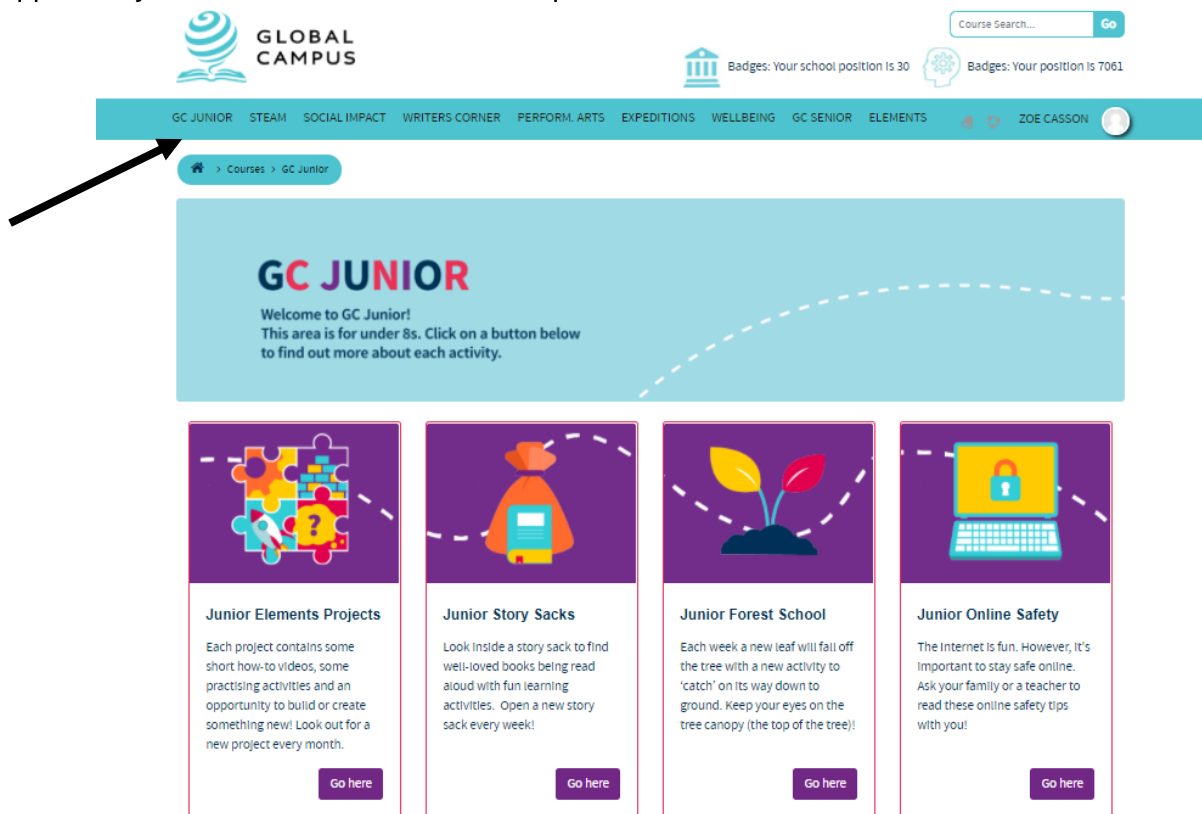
GLOBAL CAMPUS

Course Search... Go

Badges: Your school position is 30

Badges: Your position is 7061

GC JUNIOR STEAM SOCIAL IMPACT WRITERS CORNER PERFORM. ARTS EXPEDITIONS WELLBEING GC SENIOR ELEMENTS ZOE CASSON

> Courses > GC Junior

GC JUNIOR

Welcome to GC Junior!
This area is for under 8s. Click on a button below to find out more about each activity.

Junior Elements Projects

Each project contains some short how-to videos, some practising activities and an opportunity to build or create something new! Look out for a new project every month.

Go here

Junior Story Sacks

Look inside a story sack to find well-loved books being read aloud with fun learning activities. Open a new story sack every week!

Go here

Junior Forest School

Each week a new leaf will fall off the tree with a new activity to 'catch' on its way down to ground. Keep your eyes on the tree canopy (the top of the tree)!

Go here

Junior Online Safety

The internet is fun. However, it's important to stay safe online. Ask your family or a teacher to read these online safety tips with you!

Go here